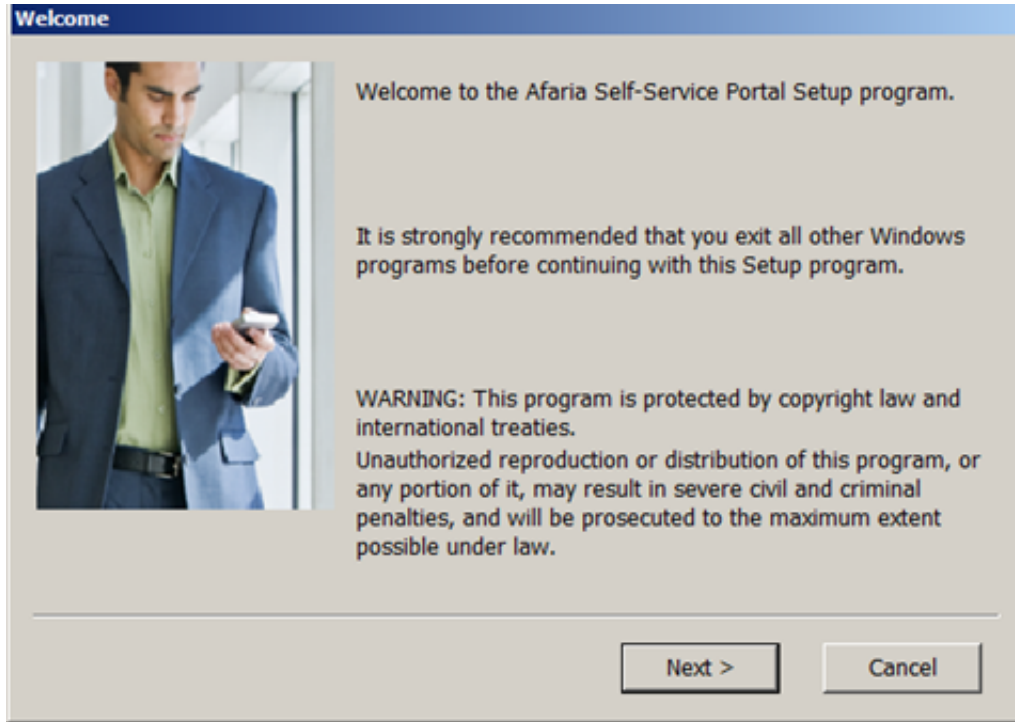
Welcome

Welcome to the Afaria Self-Service Portal Setup program.

It is strongly recommended that you exit all other Windows programs before continuing with this Setup program.

WARNING: This program is protected by copyright law and international treaties.
Unauthorized reproduction or distribution of this program, or any portion of it, may result in severe civil and criminal penalties, and will be prosecuted to the maximum extent possible under law.

Next >

Cancel